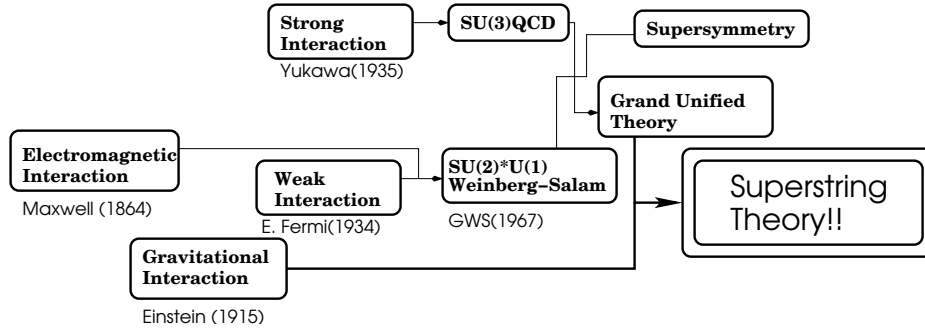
Strong Interaction

Yukawa(1935)

SU(3)QCD

Supersymmetry

Grand Unified Theory

Electromagnetic Interaction

Maxwell (1864)

Weak Interaction

E. Fermi(1934)

SU(2)*U(1) Weinberg–Salam

GWS(1967)

Superstring Theory!!

Gravitational Interaction

Einstein (1915)